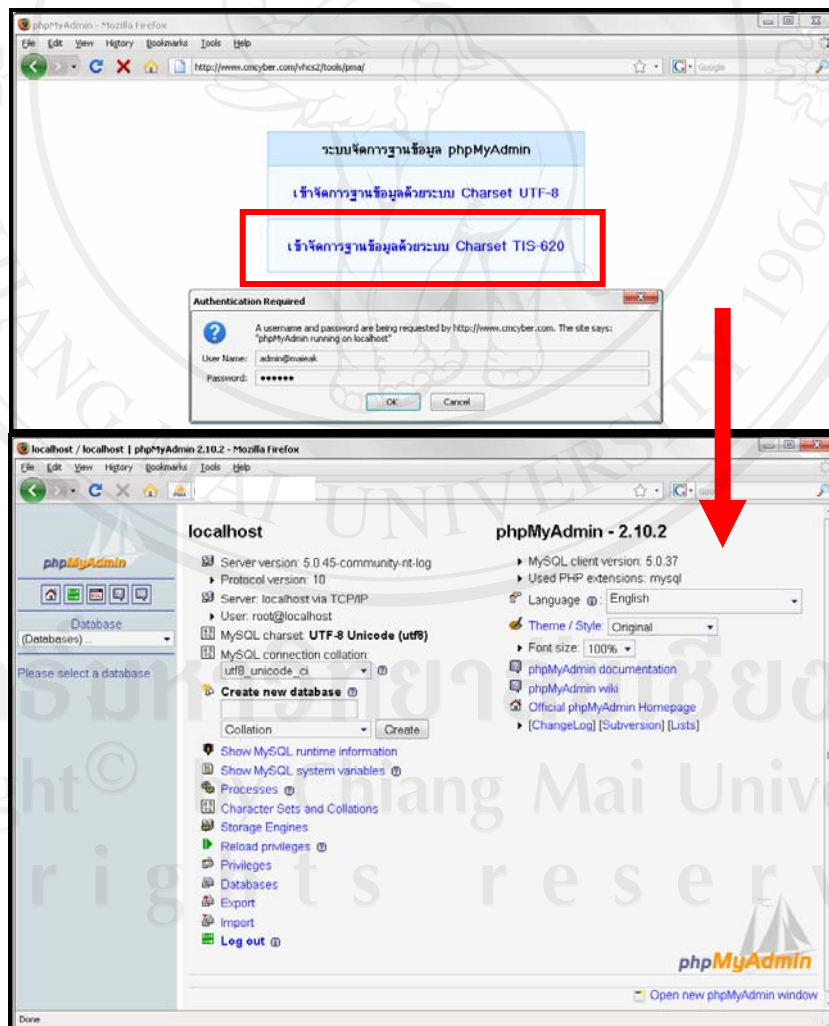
phpMyAdmin - Mozilla Firefox
File Edit View History Bookmarks Tools Help
http://www.cmcyber.com/vhcs2/tools/pma/
Google

ระบบจัดการฐานข้อมูล phpMyAdmin
เข้าจัดการฐานข้อมูลด้วยระบบ Charset UTF-8
เข้าจัดการฐานข้อมูลด้วยระบบ Charset TIS-620

Authentication Required
A username and password are being requested by http://www.cmcyber.com. The site says: "phpMyAdmin running on localhost"
User Name: admin@maieak
Password: ●●●●●●
OK Cancel

localhost / localhost | phpMyAdmin 2.10.2 - Mozilla Firefox
File Edit View History Bookmarks Tools Help
Google

phpMyAdmin
Database
(Databases) ...
Please select a database

localhost
Server version: 5.0.45-community-nt-log
Protocol version: 10
Server: localhost via TCP/IP
User: root@localhost
MySQL charset: UTF-8 Unicode (utf8)
MySQL connection collation:
utf8_unicode_ci
Create new database
Collation Create
Show MySQL runtime information
Show MySQL system variables
Processes
Character Sets and Collations
Storage Engines
Reload privileges
Privileges
Databases
Export
Import
Log out

phpMyAdmin - 2.10.2
MySQL client version: 5.0.37
Used PHP extensions: mysql
Language: English
Theme / Style: Original
Font size: 100%
phpMyAdmin documentation
phpMyAdmin wiki
Official phpMyAdmin Homepage
[ChangeLog] [Subversion] [Lists]

phpMyAdmin
Open new phpMyAdmin window
Done

ลิขสิทธิ์มหาวิทยาลัยเชียงใหม่
Copyright© by Chiang Mai University
All rights reserved